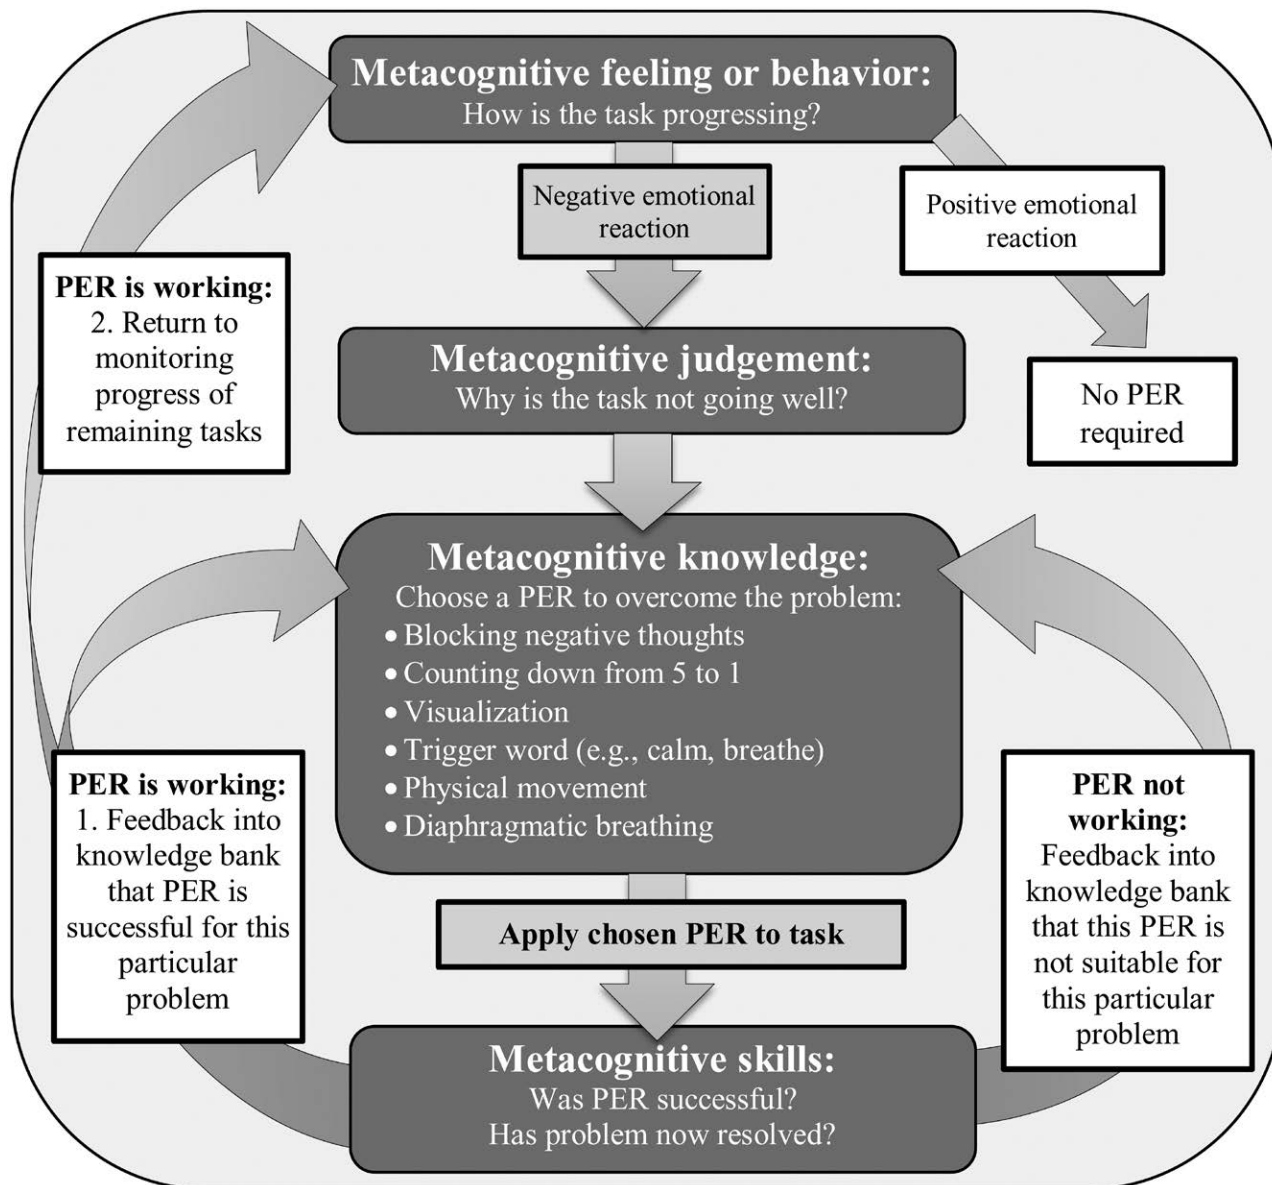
Metacognitive feeling or behavior:
How is the task progressing?

Negative emotional reaction

Positive emotional reaction

PER is working:
2. Return to monitoring progress of remaining tasks

Metacognitive judgement:
Why is the task not going well?

No PER required

Metacognitive knowledge:
Choose a PER to overcome the problem:
• Blocking negative thoughts
• Counting down from 5 to 1
• Visualization
• Trigger word (e.g., calm, breathe)
• Physical movement
• Diaphragmatic breathing

PER is working:
1. Feedback into knowledge bank that PER is successful for this particular problem

PER not working:
Feedback into knowledge bank that this PER is not suitable for this particular problem

Apply chosen PER to task

Metacognitive skills:
Was PER successful?
Has problem now resolved?